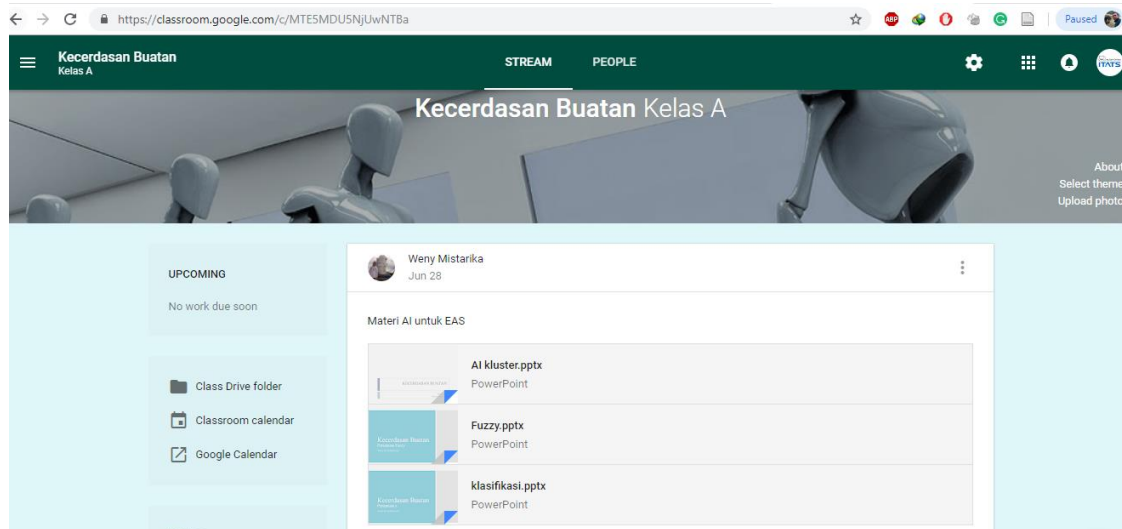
https://classroom.google.com/c/MTE5MDU5NjUwNTBa

Paused

Kecerdasan Buatan
Kelas A

STREAM PEOPLE

Kecerdasan Buatan Kelas A

About
Select theme
Upload photo

UPCOMING

No work due soon

Class Drive folder

Classroom calendar

Google Calendar

Weny Mistarika
Jun 28

Materi AI untuk EAS

AI kluster.pptx
PowerPoint

Fuzzy.pptx
PowerPoint

klasifikasi.pptx
PowerPoint